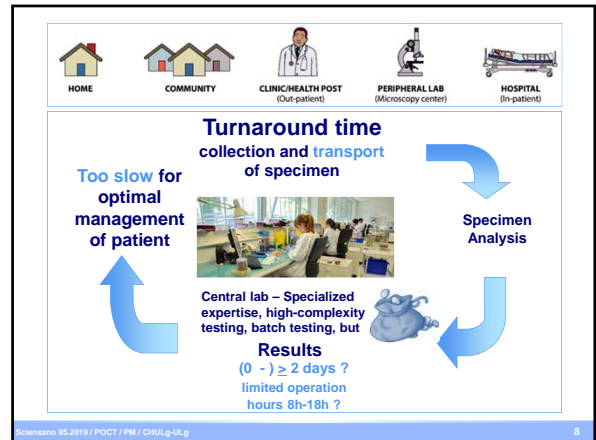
HOME

COMMUNITY

CLINIC/HEALTH POST
(Out-patient)

PERIPHERAL LAB
(Microscopy center)

HOSPITAL
(In-patient)

Turnaround time
collection and transport of specimen

Too slow for optimal management of patient

Specimen Analysis

Central lab – Specialized expertise, high-complexity testing, batch testing, but

Results
(0 - ) $\geq$ 2 days ?
limited operation hours 8h-18h ?

Sciensano 05.2019 / POCT / PM / CHULg-ULg

8